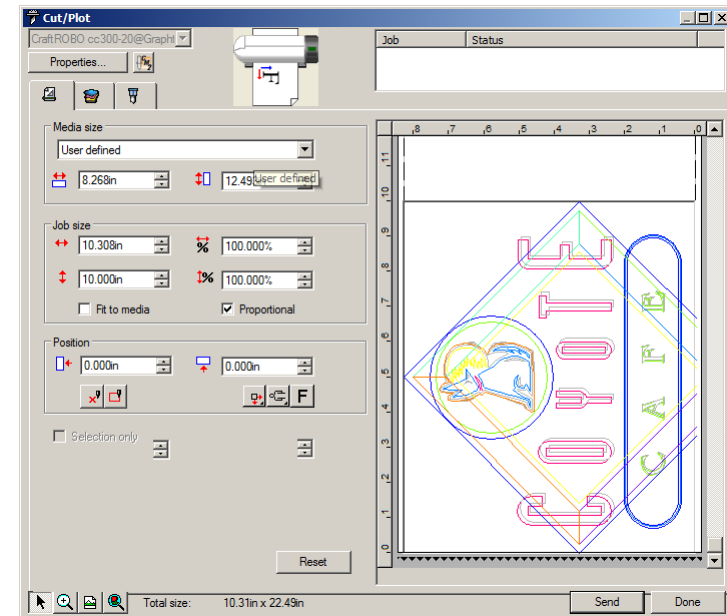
Cut/Plot

CraftROBO cc300-20@Graphi

Properties...

| Job | Status |
|---|---|

Media size

User defined

8.268in

12.49

User defined

Job size

10.308in

100.000%

10.000in

100.000%

Fit to media

Proportional

Position

0.000in

0.000in

F

Selection only

Reset

,8 ,7 ,6 ,5 ,4 ,3 ,2 ,1 ,0

11 10 9 8 7 6 5 4 3 2 1 0

Total size: 10.31in x 22.49in

Send

Done